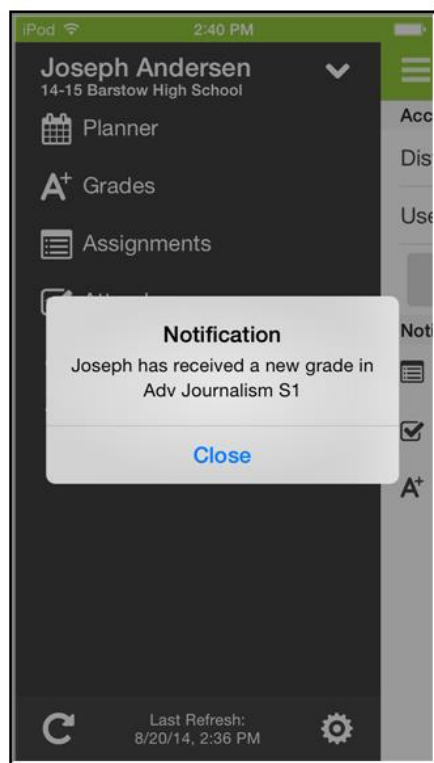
iPod 2:40 PM

Joseph Andersen
14-15 Barstow High School

Planner

Grades

Assignments

Acc

Dis

Use

Noti

Notification
Joseph has received a new grade in Adv Journalism S1

Close

Last Refresh:
8/20/14, 2:36 PM